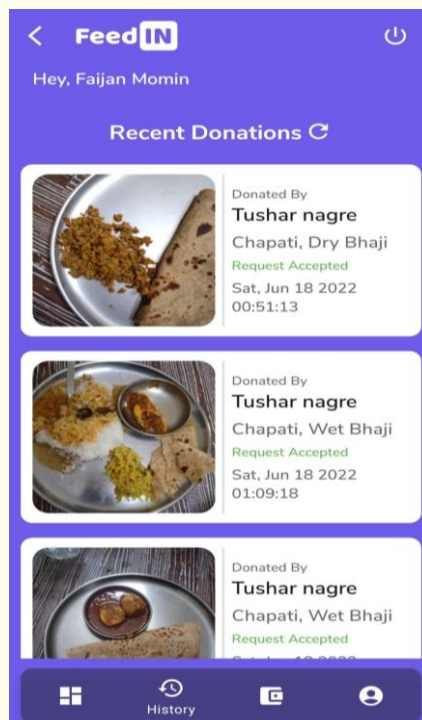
FeedIN

Hey, Faijan Momin

Recent Donations

Donated By
Tushar nagre
Chapati, Dry Bhaji
Request Accepted
Sat, Jun 18 2022
00:51:13

Donated By
Tushar nagre
Chapati, Wet Bhaji
Request Accepted
Sat, Jun 18 2022
01:09:18

Donated By
Tushar nagre
Chapati, Wet Bhaji
Request Accepted
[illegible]

History